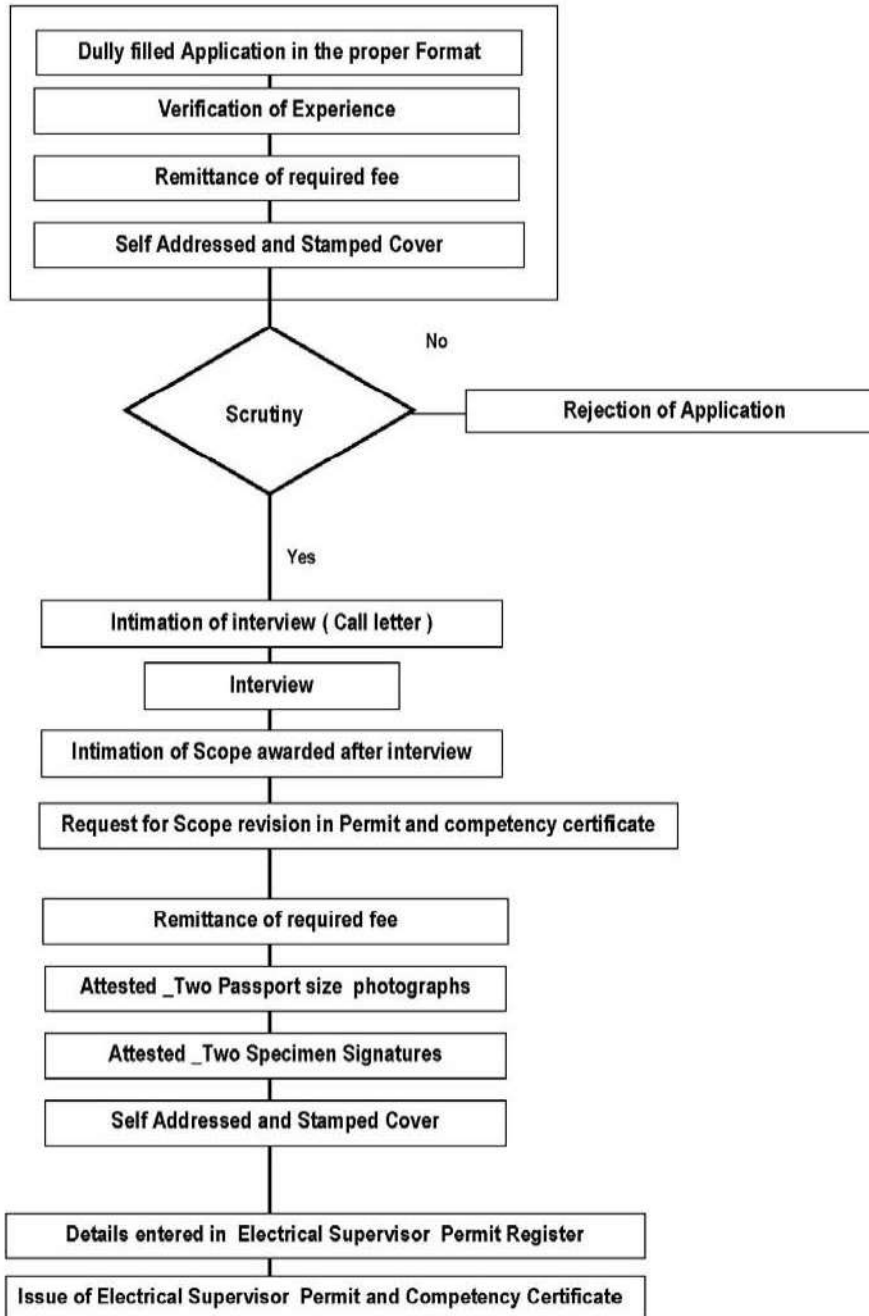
Dully filled Application in the proper Format

Verification of Experience

Remittance of required fee

Self Addressed and Stamped Cover

No

Scrutiny

Rejection of Application

Yes

Intimation of interview ( Call letter )

Interview

Intimation of Scope awarded after interview

Request for Scope revision in Permit and competency certificate

Remittance of required fee

Attested _Two Passport size photographs

Attested _Two Specimen Signatures

Self Addressed and Stamped Cover

Details entered in Electrical Supervisor Permit Register

Issue of Electrical Supervisor Permit and Competency Certificate